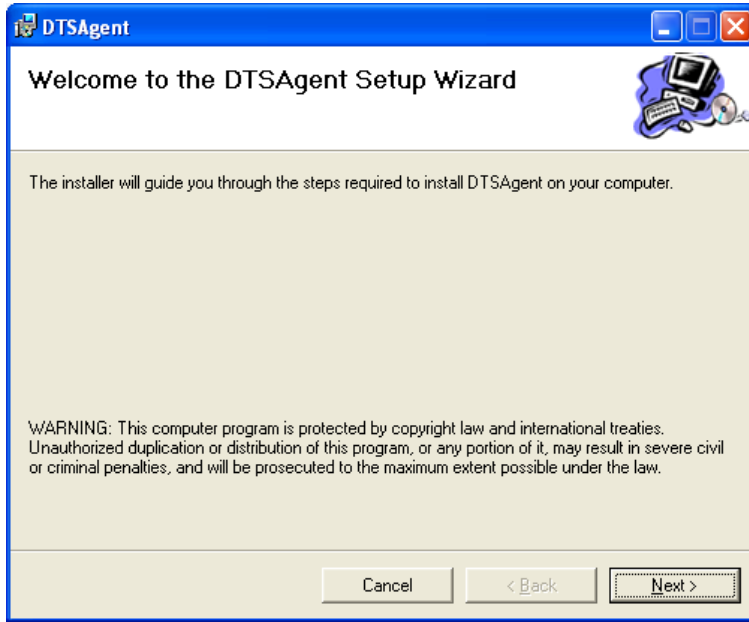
DTSAgent

Welcome to the DTSAgent Setup Wizard

The installer will guide you through the steps required to install DTSAgent on your computer.

WARNING: This computer program is protected by copyright law and international treaties. Unauthorized duplication or distribution of this program, or any portion of it, may result in severe civil or criminal penalties, and will be prosecuted to the maximum extent possible under the law.

Cancel

< Back

Next >